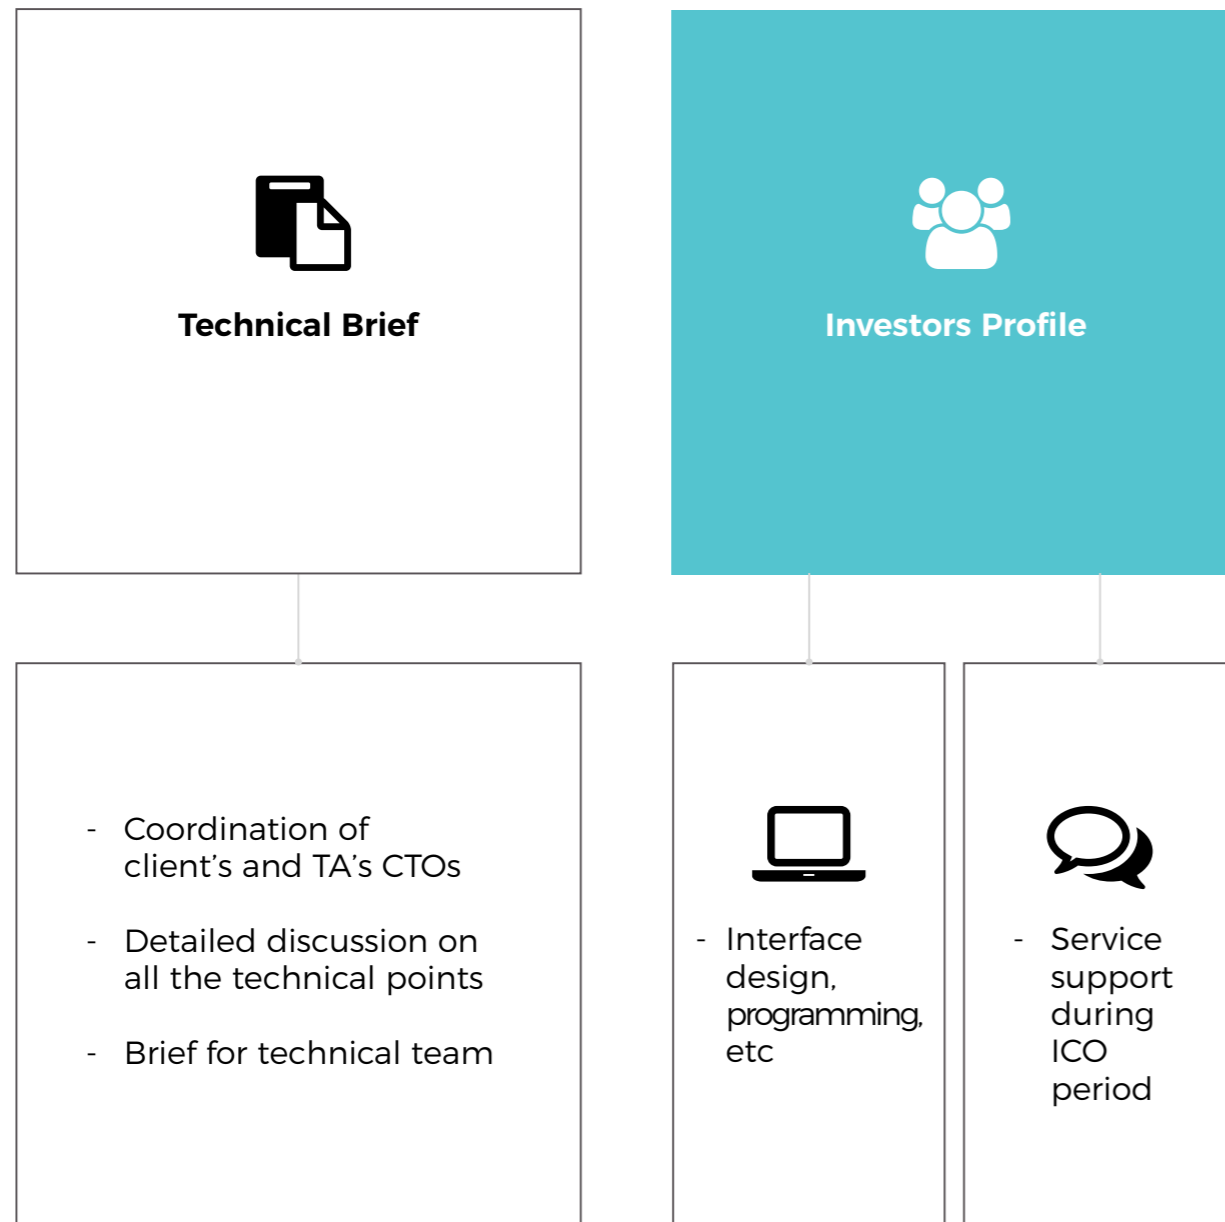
Technical Brief

Investors Profile

- Coordination of client’s and TA’s CTOs

- Detailed discussion on all the technical points

- Brief for technical team

- Interface design, programming, etc

- Service support during ICO period